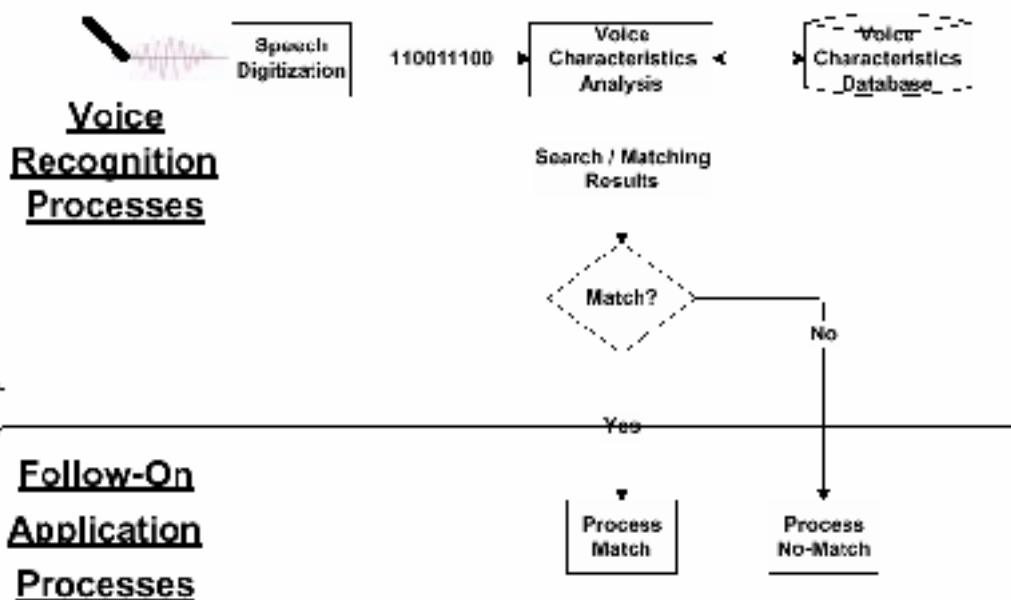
Speech Digitization

110011100

Voice Characteristics Analysis

Voice Characteristics Database

Voice Recognition Processes

Search / Matching Results

Match?

No

Yes

Follow-On Application Processes

Process Match

Process No-Match